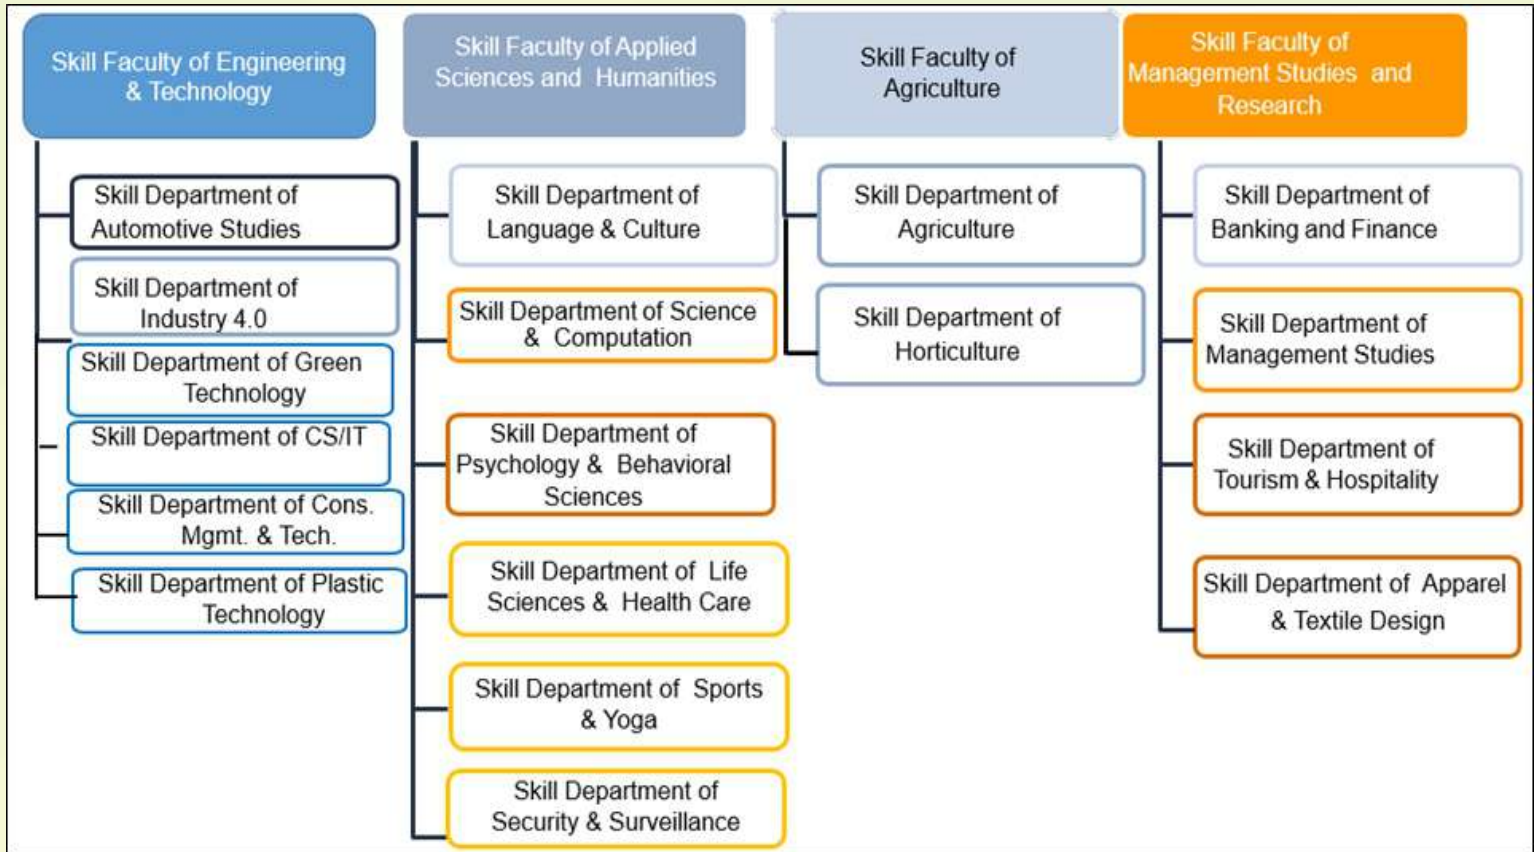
Skill Faculty of Engineering & Technology

Skill Department of Automotive Studies

Skill Department of Industry 4.0

Skill Department of Green Technology

Skill Department of CS/IT

Skill Department of Cons. Mgmt. & Tech.

Skill Department of Plastic Technology

Skill Faculty of Applied Sciences and Humanities

Skill Department of Language & Culture

Skill Department of Science & Computation

Skill Department of Psychology & Behavioral Sciences

Skill Department of Life Sciences & Health Care

Skill Department of Sports & Yoga

Skill Department of Security & Surveillance

Skill Faculty of Agriculture

Skill Department of Agriculture

Skill Department of Horticulture

Skill Faculty of Management Studies and Research

Skill Department of Banking and Finance

Skill Department of Management Studies

Skill Department of Tourism & Hospitality

Skill Department of Apparel & Textile Design